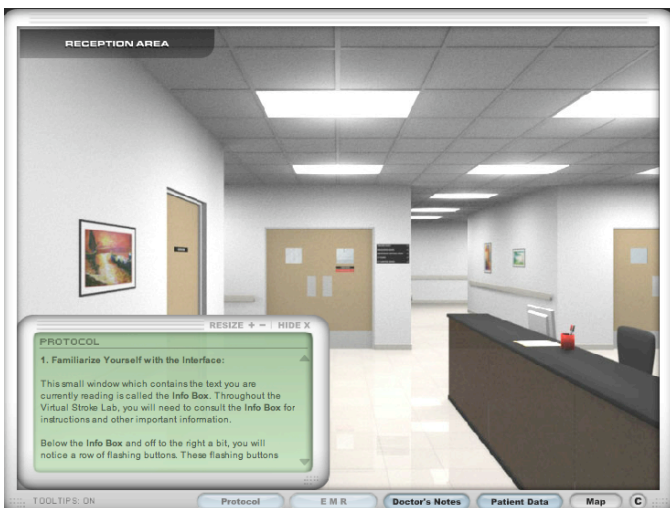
RECEPTION AREA

RESIZE + – | HIDE X

PROTOCOL

1. Familiarize Yourself with the Interface:

This small window which contains the text you are currently reading is called the Info Box. Throughout the Virtual Stroke Lab, you will need to consult the Info Box for instructions and other important information.

Below the Info Box and off to the right a bit, you will notice a row of flashing buttons. These flashing buttons

TOOLTIPS: ON

Protocol

E M R

Doctor's Notes

Patient Data

Map

C